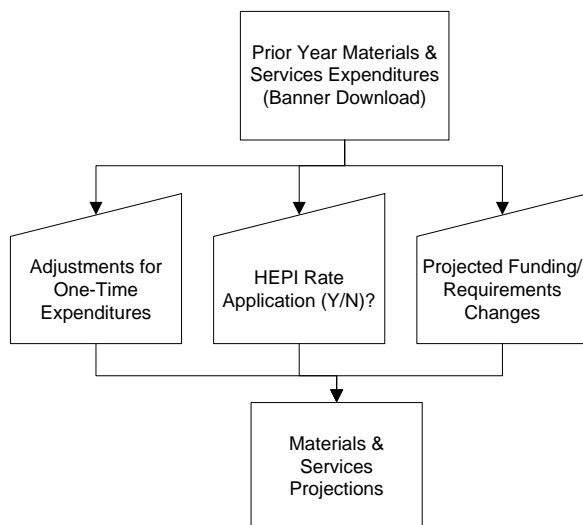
Prior Year Materials & Services Expenditures (Banner Download)

Adjustments for One-Time Expenditures

HEPI Rate Application (Y/N)?

Projected Funding/ Requirements Changes

Materials & Services Projections